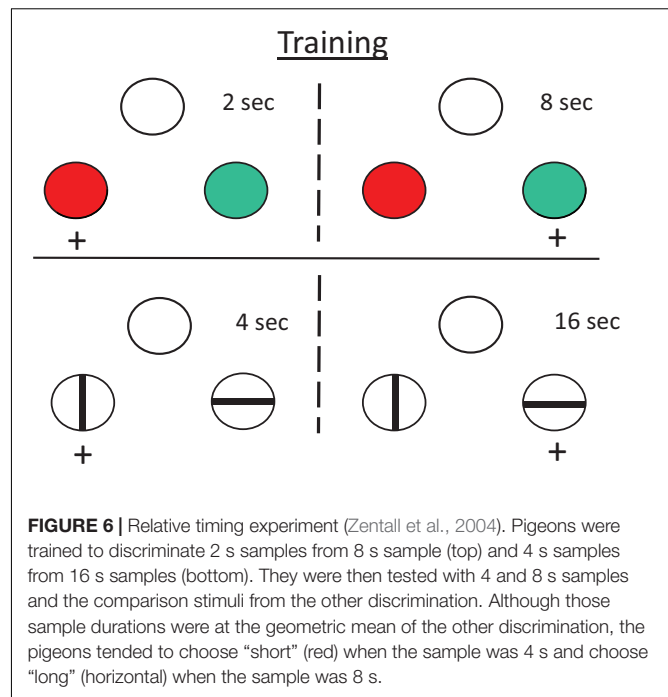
Training

2 sec

8 sec

+

+

4 sec

16 sec

+

+

**FIGURE 6 |** Relative timing experiment (Zentall et al., 2004). Pigeons were trained to discriminate 2 s samples from 8 s sample (top) and 4 s samples from 16 s samples (bottom). They were then tested with 4 and 8 s samples and the comparison stimuli from the other discrimination. Although those sample durations were at the geometric mean of the other discrimination, the pigeons tended to choose “short” (red) when the sample was 4 s and choose “long” (horizontal) when the sample was 8 s.